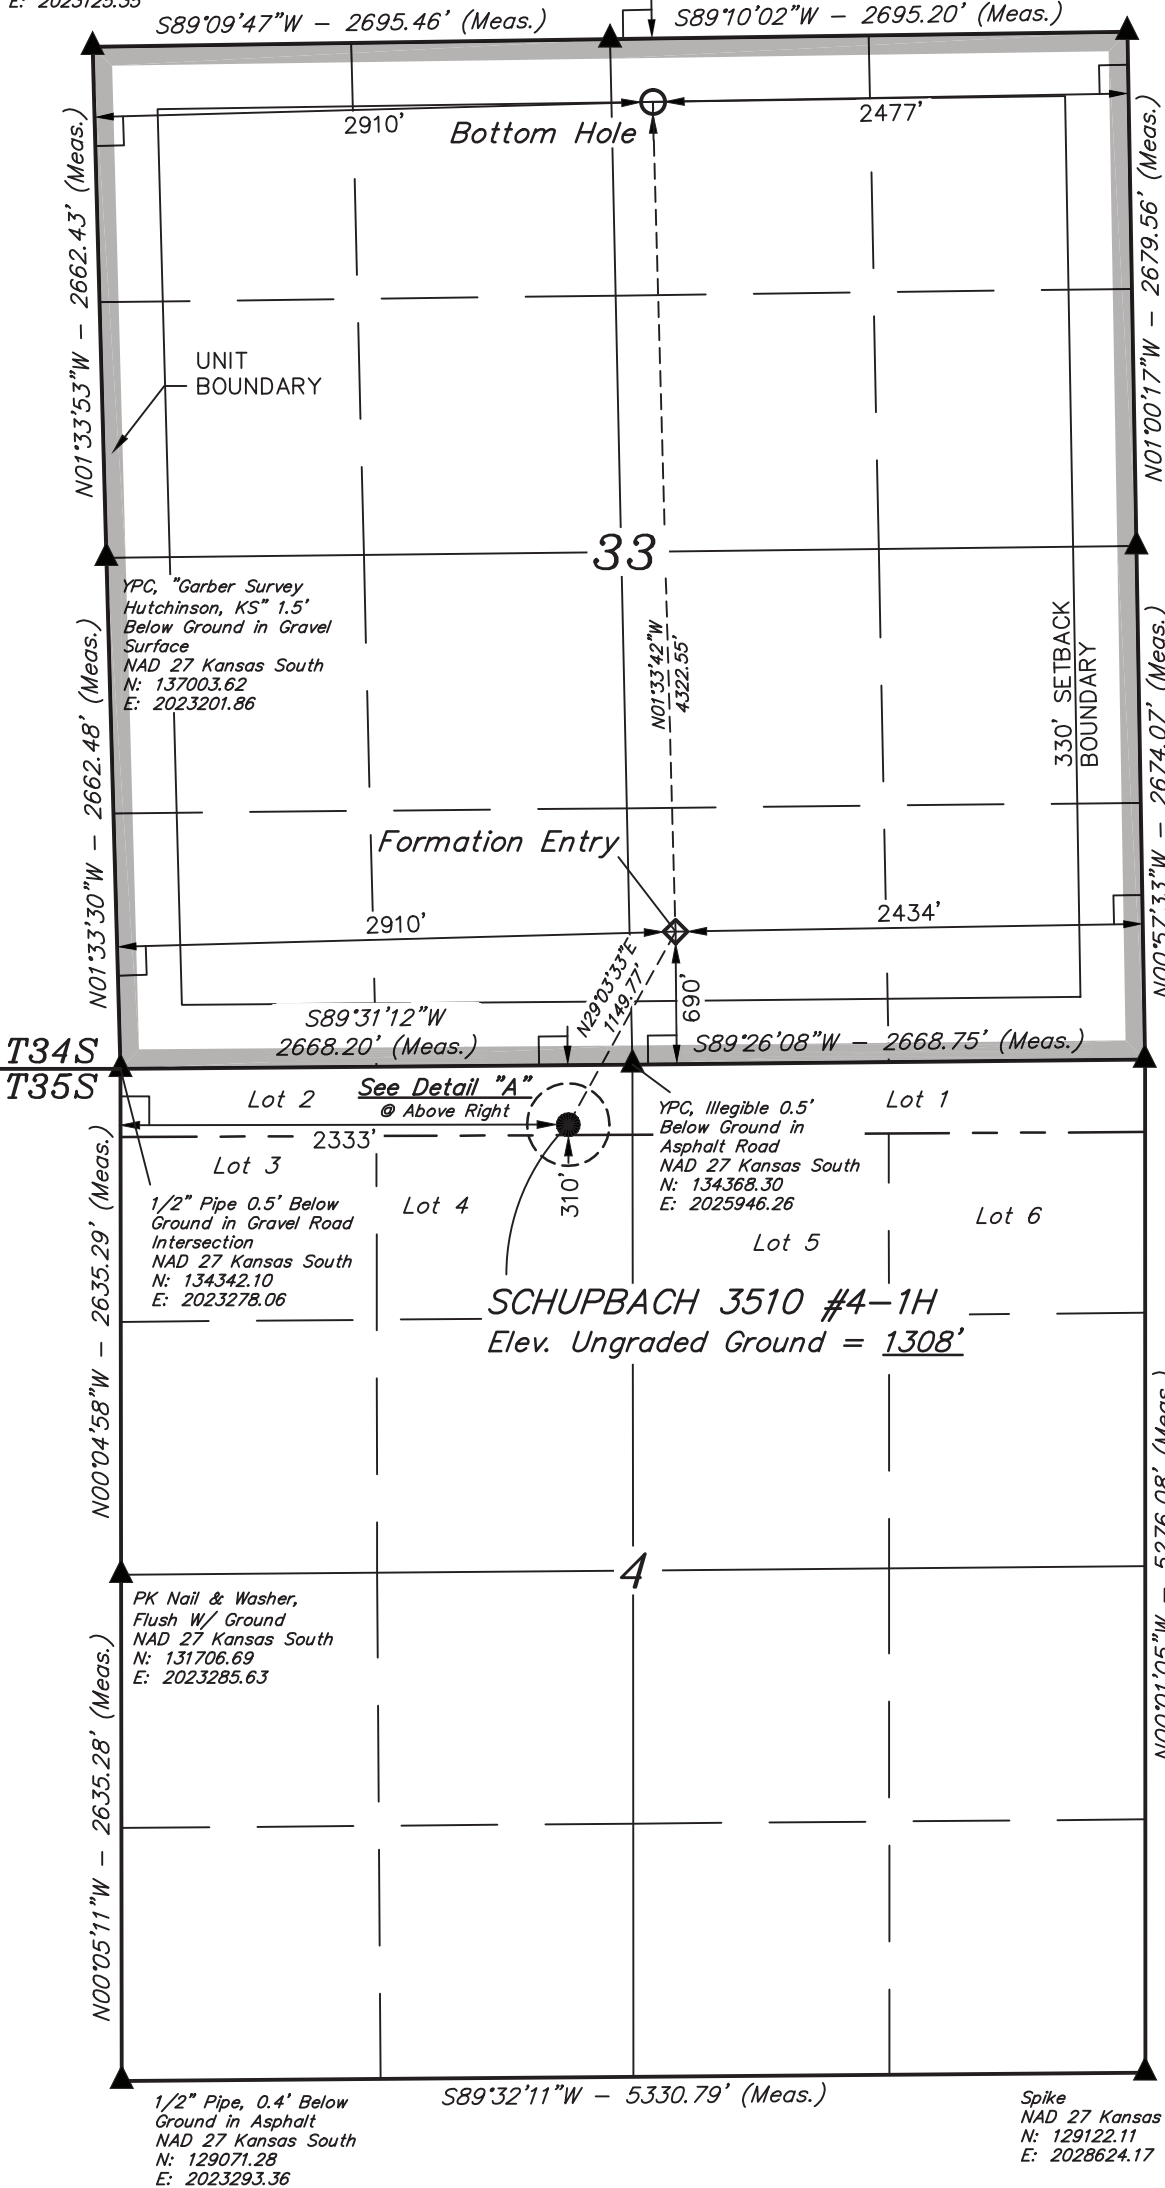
E: 2023125.55

S89°09'47"W – 2695.46' (Meas.)

S89°10'02"W – 2695.20' (Meas.)

2910'

2477'

Bottom Hole

N01°33'53"W – 2662.43' (Meas.)

N01°00'17"W – 2679.56' (Meas.)

UNIT BOUNDARY

33

YPC, "Garber Survey Hutchinson, KS" 1.5' Below Ground in Gravel Surface
NAD 27 Kansas South
N: 137003.62
E: 2023201.86

N01°33'42"W
4322.55'

330' SETBACK BOUNDARY

N01°33'30"W – 2662.48' (Meas.)

N00°57'33"W – 2674.07' (Meas.)

Formation Entry

2910'

2434'

N29°03'33"E
1149.77'

690'

S89°31'12"W
2668.20' (Meas.)

S89°26'08"W – 2668.75' (Meas.)

T34S
T35S

Lot 2

See Detail "A"
@ Above Right

YPC, Illegible 0.5' Below Ground in Asphalt Road
NAD 27 Kansas South
N: 134368.30
E: 2025946.26

Lot 1

2333'

Lot 3

1/2" Pipe 0.5' Below Ground in Gravel Road Intersection
NAD 27 Kansas South
N: 134342.10
E: 2023278.06

Lot 4

310'

Lot 5

Lot 6

N00°04'58"W – 2635.29' (Meas.)

SCHUPBACH 3510 #4–1H
Elev. Ungraded Ground = 1308'

N00°01'05"W – 5276.08' (Meas.)

4

PK Nail & Washer, Flush W/ Ground
NAD 27 Kansas South
N: 131706.69
E: 2023285.63

N00°05'11"W – 2635.28' (Meas.)

S89°32'11"W – 5330.79' (Meas.)

1/2" Pipe, 0.4' Below Ground in Asphalt
NAD 27 Kansas South
N: 129071.28
E: 2023293.36

Spike
NAD 27 Kansas
N: 129122.11
E: 2028624.17